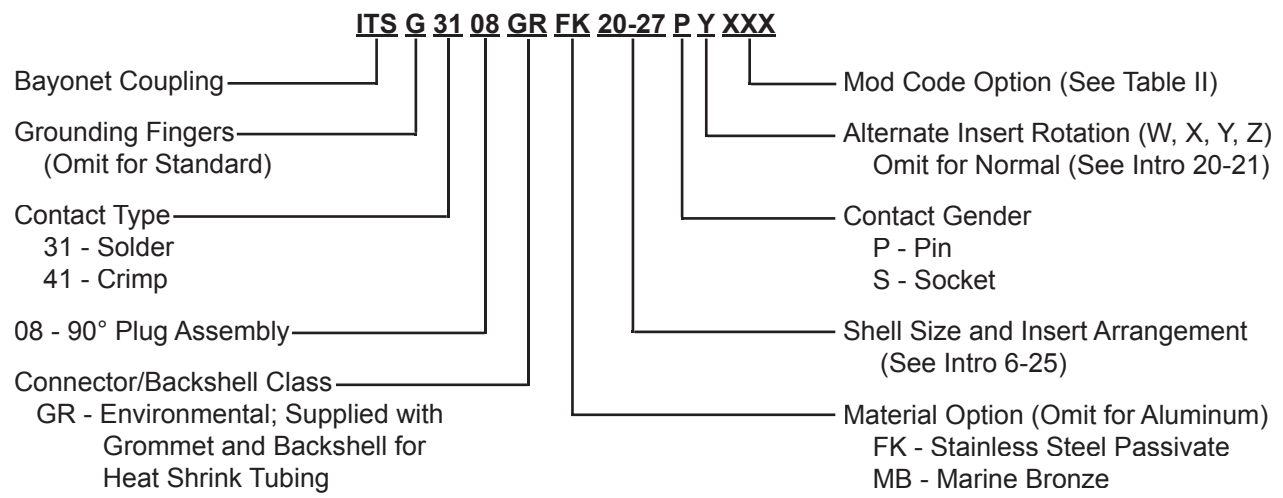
ITS G 31 08 GR FK 20-27 P Y XXX

Bayonet Coupling

Grounding Fingers
(Omit for Standard)

Contact Type
31 - Solder
41 - Crimp

08 - 90° Plug Assembly

Connector/Backshell Class
GR - Environmental; Supplied with Grommet and Backshell for Heat Shrink Tubing

Mod Code Option (See Table II)

Alternate Insert Rotation (W, X, Y, Z)
Omit for Normal (See Intro 20-21)

Contact Gender
P - Pin
S - Socket

Shell Size and Insert Arrangement
(See Intro 6-25)

Material Option (Omit for Aluminum)
FK - Stainless Steel Passivate
MB - Marine Bronze